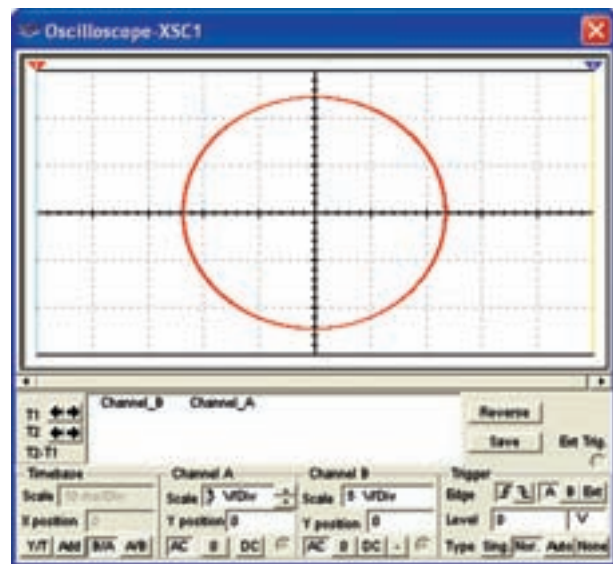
Oscilloscope-XSC1

T1
T2
T2-T1

Channel_B Channel_A

Reverse
Save
Ext Trig.

Timebase
Scale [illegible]
X position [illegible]
Y/T Add B/A A/B

Channel A
Scale 5 V/Div
Y position 0
AC 0 DC

Channel B
Scale 5 V/Div
Y position 0
AC 0 DC -

Trigger
Edge A B Ext
Level 0 V
Type Sing. Nor. Auto None